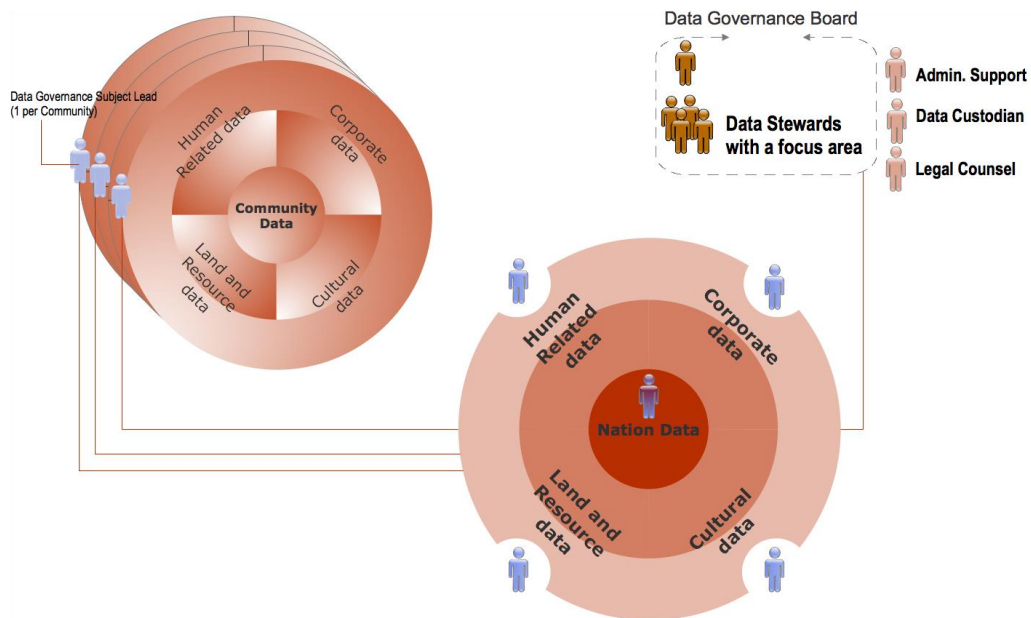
Data Governance Board

Data Stewards with a focus area

Admin. Support

Data Custodian

Legal Counsel

Data Governance Subject Lead (1 per Community)

Human Related data

Corporate data

Community Data

Land and Resource data

Cultural data

Human Related data

Corporate data

Nation Data

Land and Resource data

Cultural data